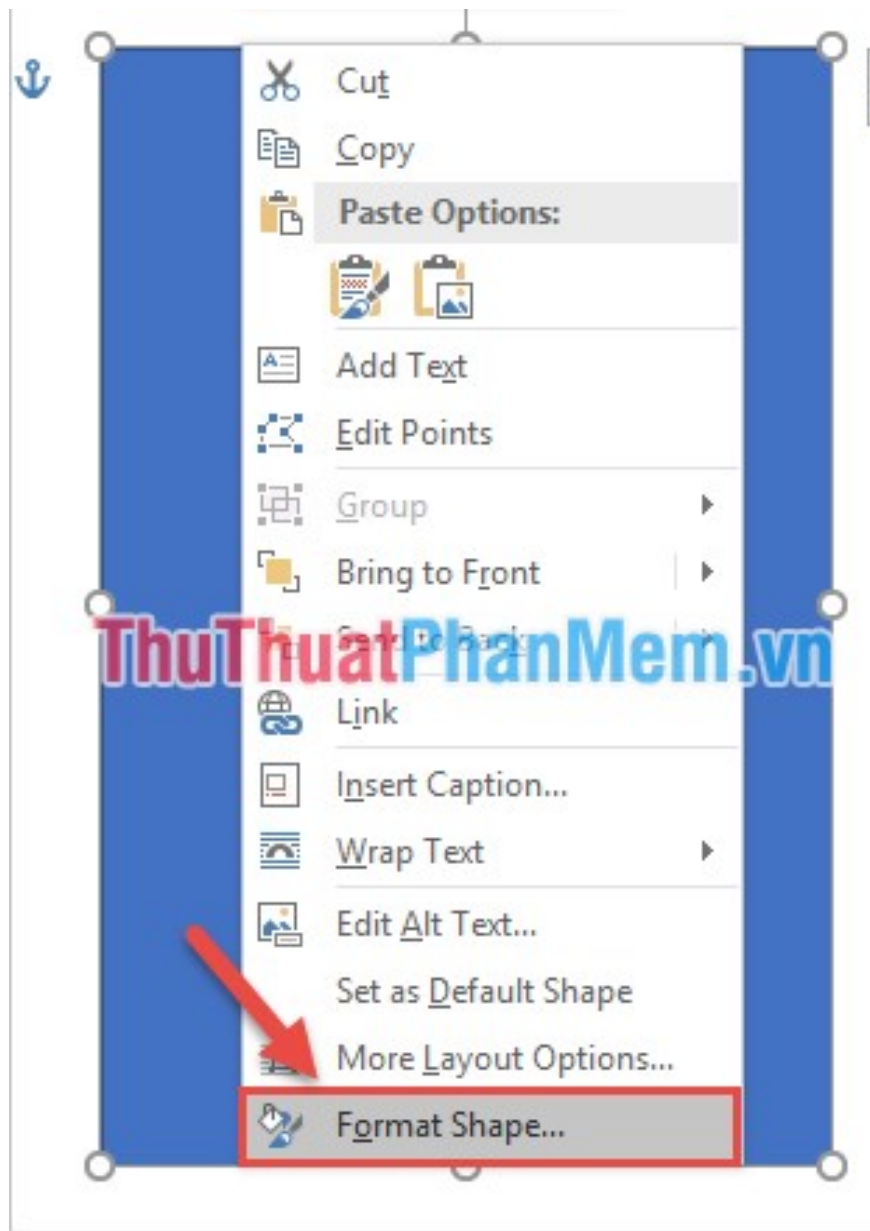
Cut
Copy
Paste Options:
Add Text
Edit Points
Group
Bring to Front
Send to Back
ThuThuatPhanMem.vn
Link
Insert Caption...
Wrap Text
Edit Alt Text...
Set as Default Shape
More Layout Options...
Format Shape...